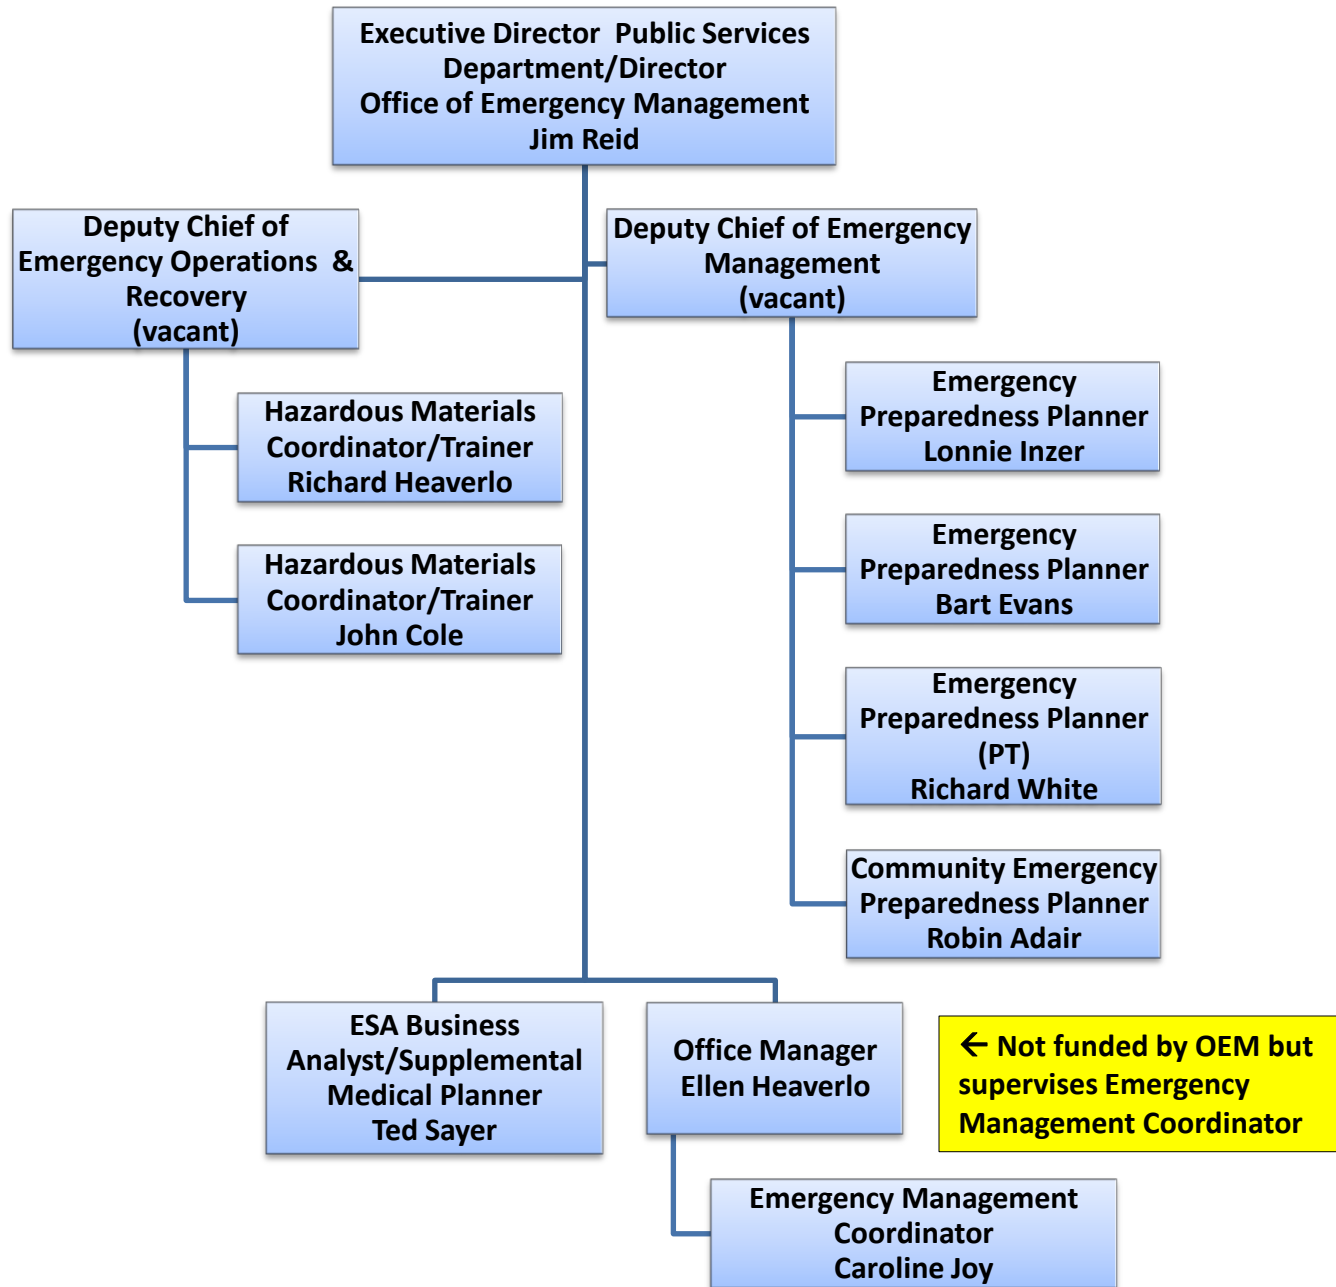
Executive Director Public Services Department/Director Office of Emergency Management Jim Reid

Deputy Chief of Emergency Operations & Recovery (vacant)

Hazardous Materials Coordinator/Trainer Richard Heaverlo

Hazardous Materials Coordinator/Trainer John Cole

Deputy Chief of Emergency Management (vacant)

Emergency Preparedness Planner Lonnie Inzer

Emergency Preparedness Planner Bart Evans

Emergency Preparedness Planner (PT) Richard White

Community Emergency Preparedness Planner Robin Adair

ESA Business Analyst/Supplemental Medical Planner Ted Sayer

Office Manager Ellen Heaverlo

← Not funded by OEM but supervises Emergency Management Coordinator

Emergency Management Coordinator Caroline Joy